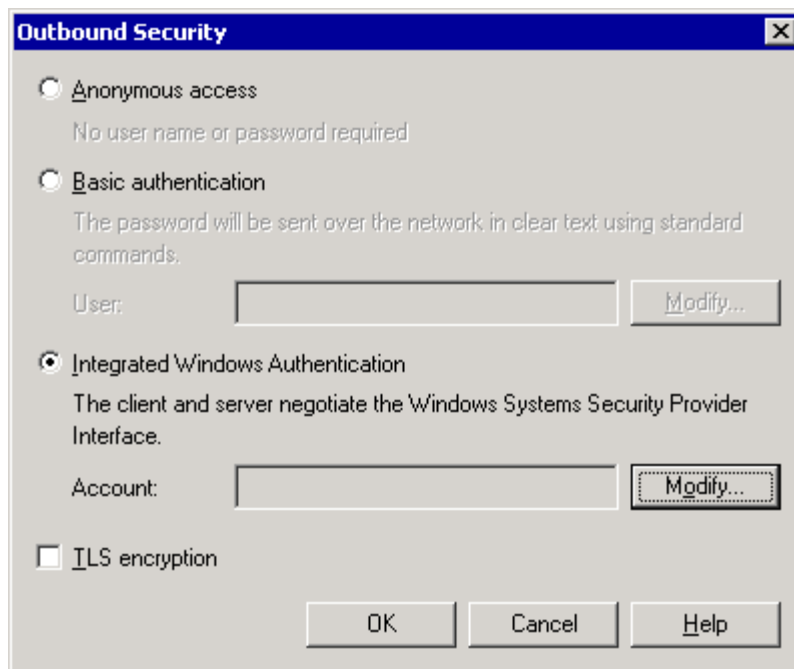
Outbound Security

Anonymous access

No user name or password required

Basic authentication

The password will be sent over the network in clear text using standard commands.

User:

Modify...

Integrated Windows Authentication

The client and server negotiate the Windows Systems Security Provider Interface.

Account:

Modify...

TLS encryption

OK

Cancel

Help